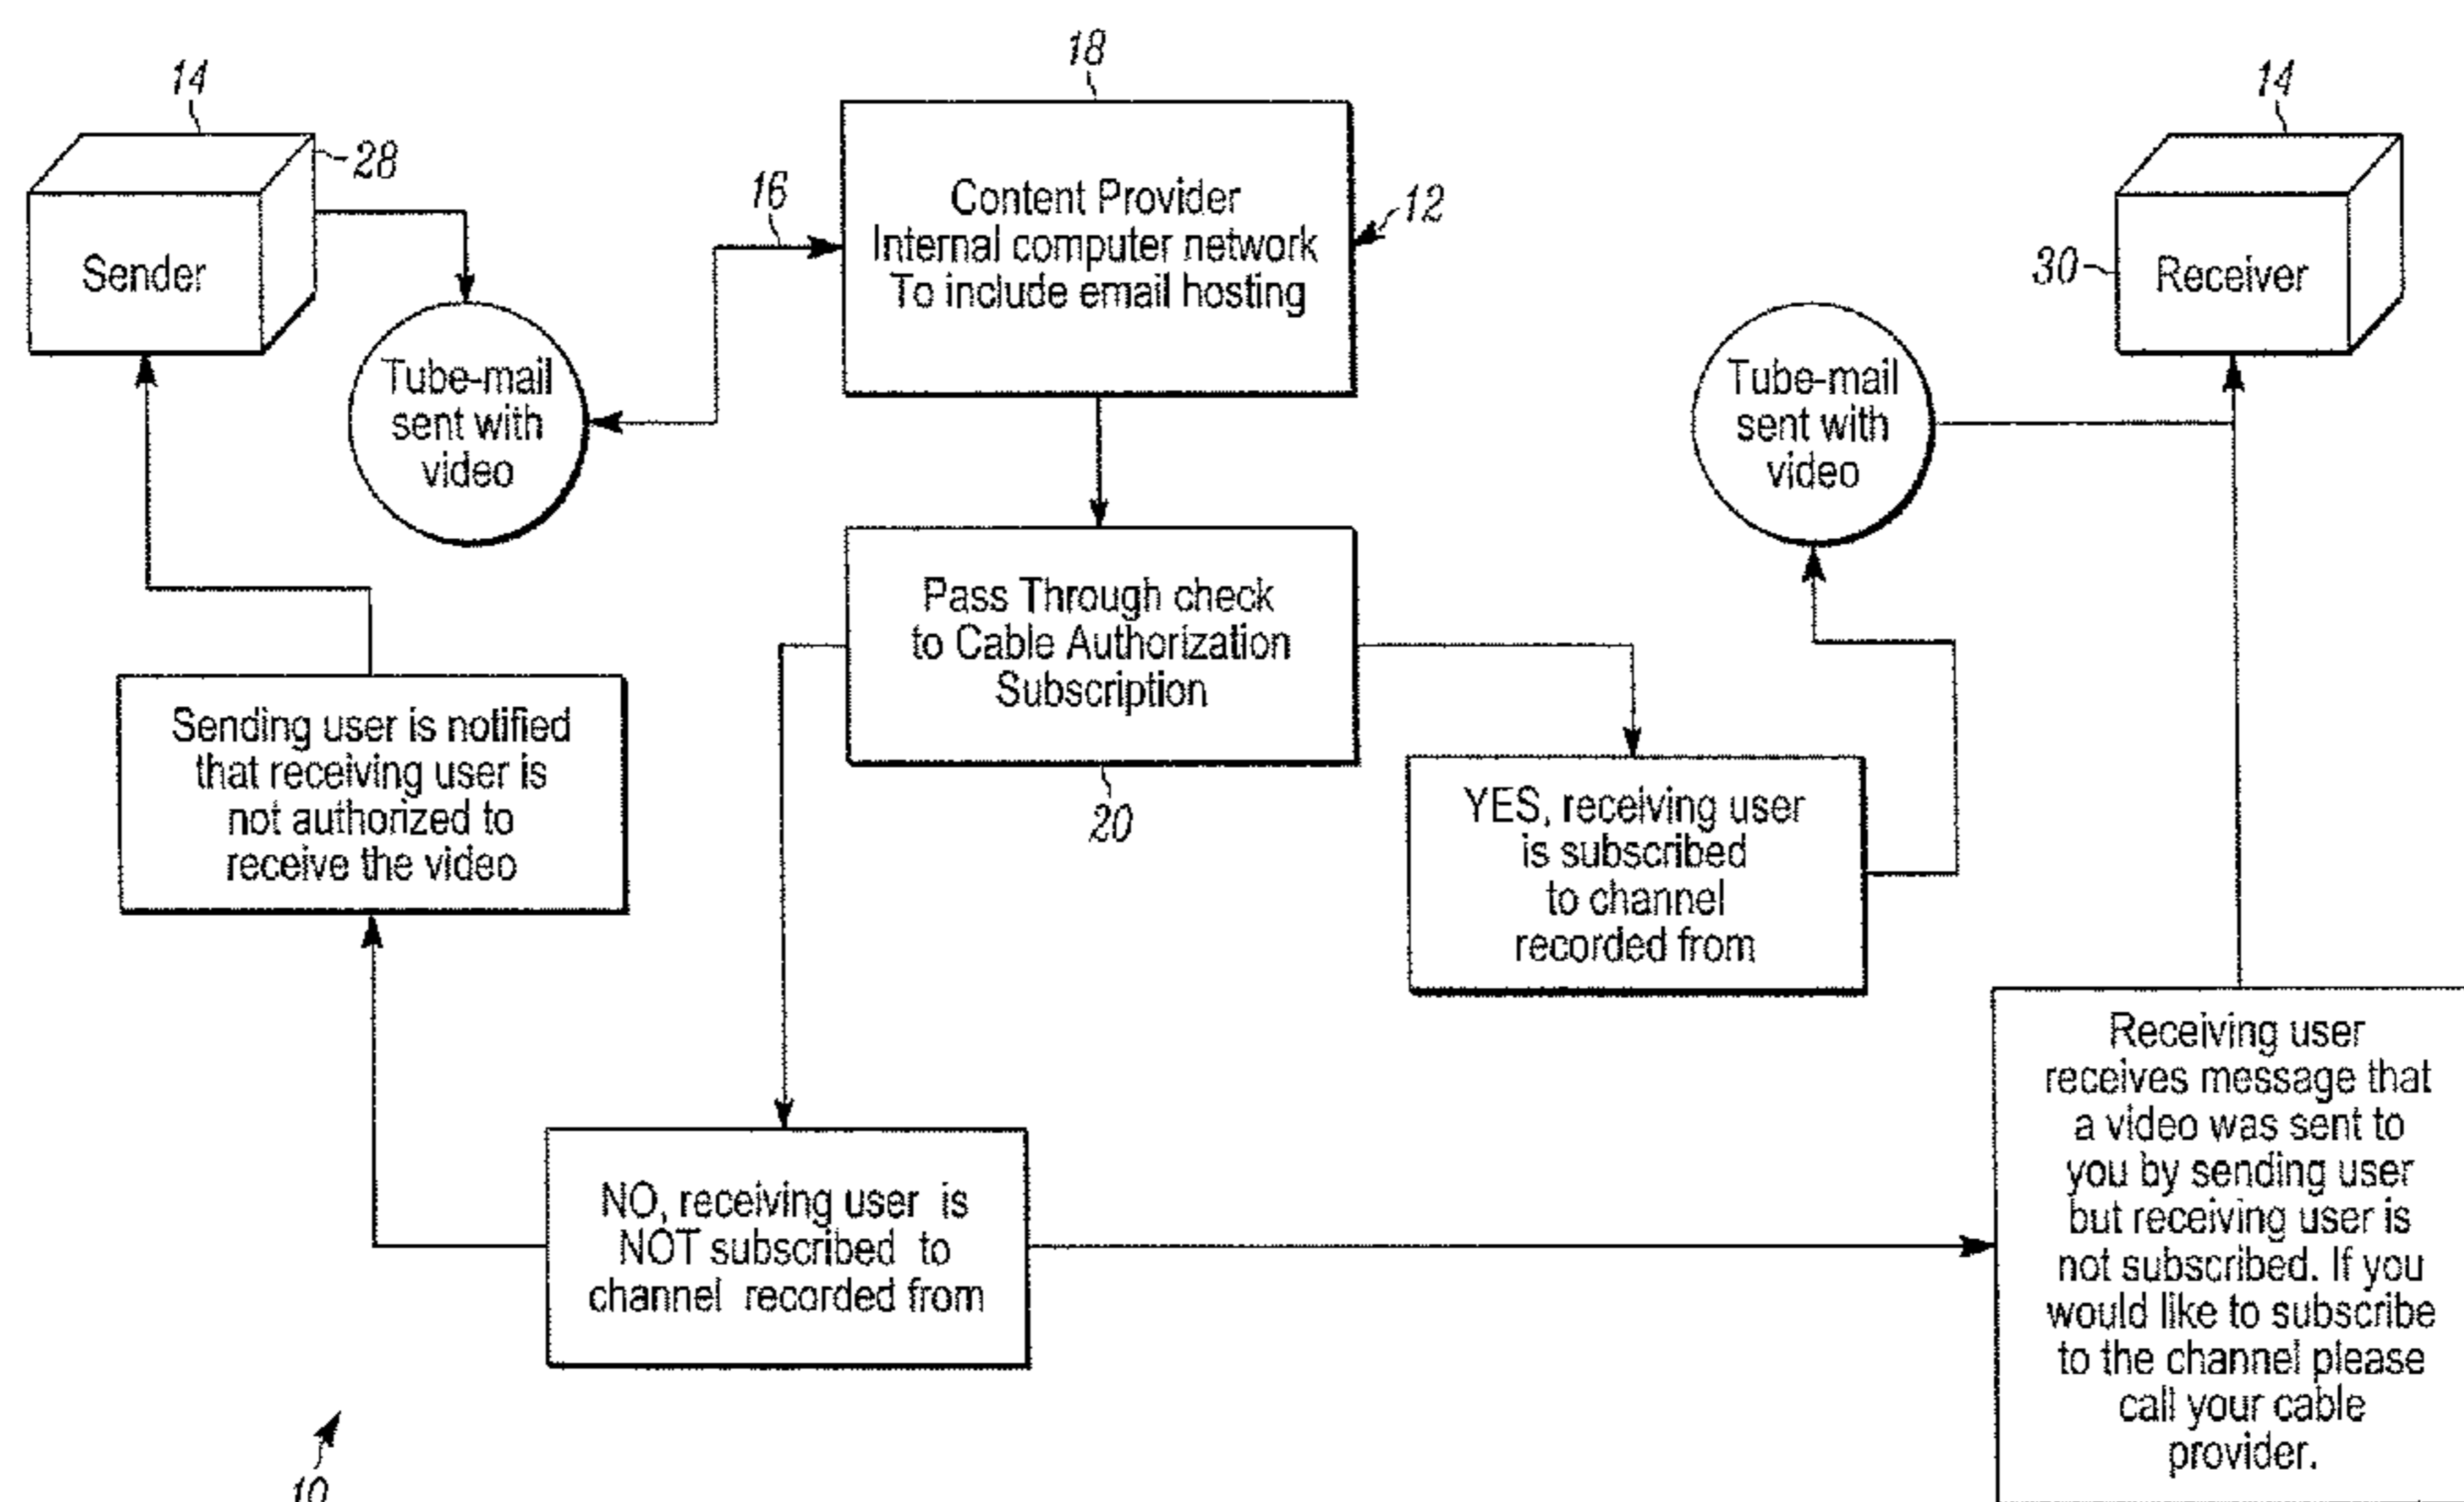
14

28

Sender

Tube-mail sent with video

16

18

Content Provider
Internal computer network
To include email hosting

12

14

Receiver

30

Tube-mail sent with video

Pass Through check to Cable Authorization Subscription

20

Sending user is notified that receiving user is not authorized to receive the video

YES, receiving user is subscribed to channel recorded from

NO, receiving user is NOT subscribed to channel recorded from

Receiving user receives message that a video was sent to you by sending user but receiving user is not subscribed. If you would like to subscribe to the channel please call your cable provider.

10